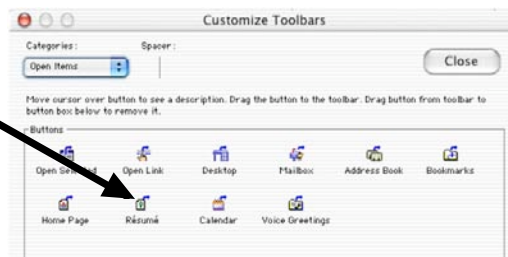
Customize Toolbars

Categories:

Spacer:

Open Items

Close

Move cursor over button to see a description. Drag the button to the toolbar. Drag button from toolbar to button box below to remove it.

Buttons

Open Se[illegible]ed

Open Link

Desktop

Mailbox

Address Book

Bookmarks

Home Page

Résumé

Calendar

Voice Greetings